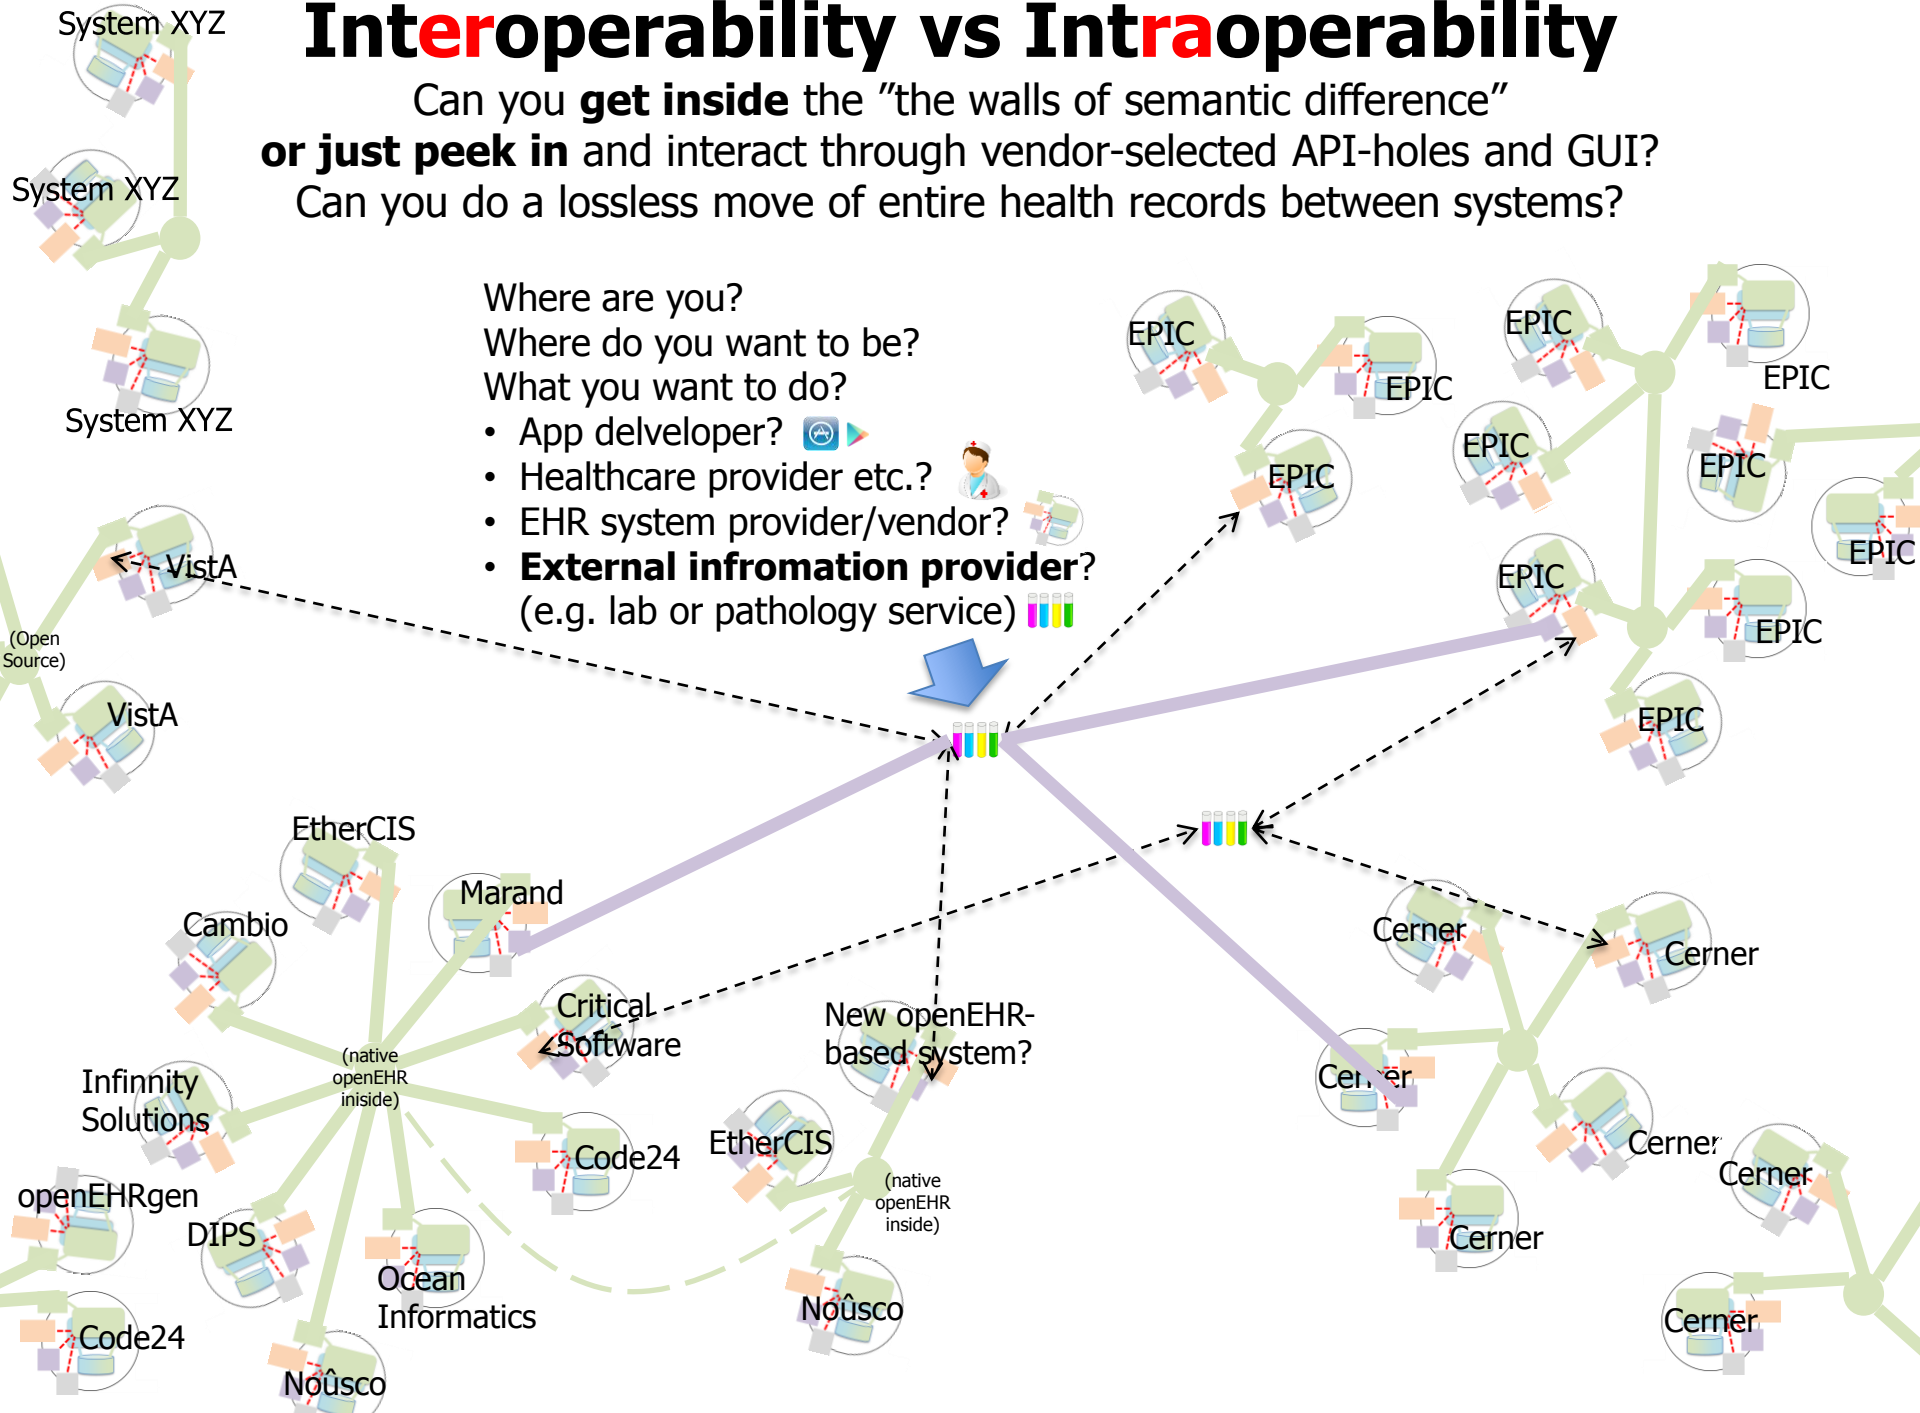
Interoperability vs Intraoperability

Can you get inside the "the walls of semantic difference" or just peek in and interact through vendor-selected API-holes and GUI? Can you do a lossless move of entire health records between systems?

System XYZ

System XYZ

System XYZ

Where are you?
Where do you want to be?
What you want to do?
• App delveloper?
• Healthcare provider etc.?
• EHR system provider/vendor?
• External infromation provider? (e.g. lab or pathology service)

EPIC
EPIC
EPIC
EPIC
EPIC
EPIC
EPIC
EPIC
EPIC
EPIC
EPIC

VistA
(Open Source)
VistA

EtherCIS
Marand
Cambio
Critical Software
(native openEHR iniside)
Infinnity Solutions
Code24
openEHRgen
DIPS
Ocean Informatics
Code24
Noûsco

New openEHR-based system?
EtherCIS
(native openEHR inside)
Noûsco

Cerner
Cerner
Cerner
Cerner
Cerner
Cerner
Cerner